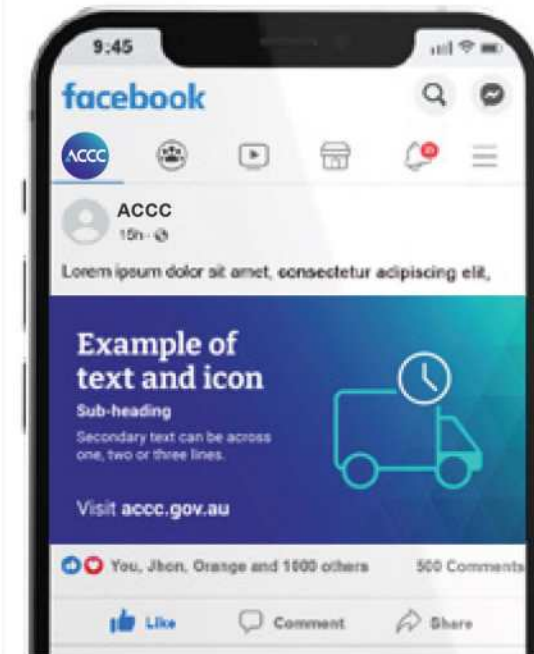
9:45

facebook

ACCC

ACCC
15h

Lorem ipsum dolor sit amet, consectetur adipiscing elit,

Example of text and icon

Sub-heading

Secondary text can be across one, two or three lines.

Visit accc.gov.au

You, Jhon, Orange and 1600 others

500 Comments

Like

Comment

Share